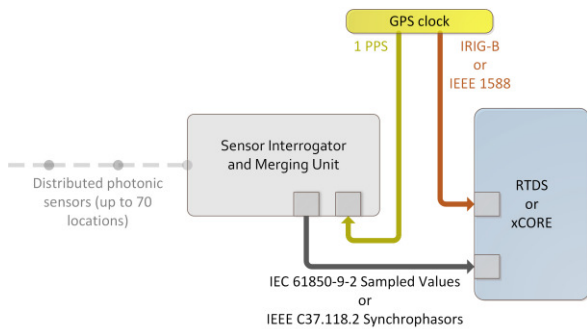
GPS clock

1 PPS

IRIG-B
or
IEEE 1588

Sensor Interrogator and Merging Unit

Distributed photonic sensors (up to 70 locations)

RTDS
or
xCORE

IEC 61850-9-2 Sampled Values
or
IEEE C37.118.2 Synchrophasors